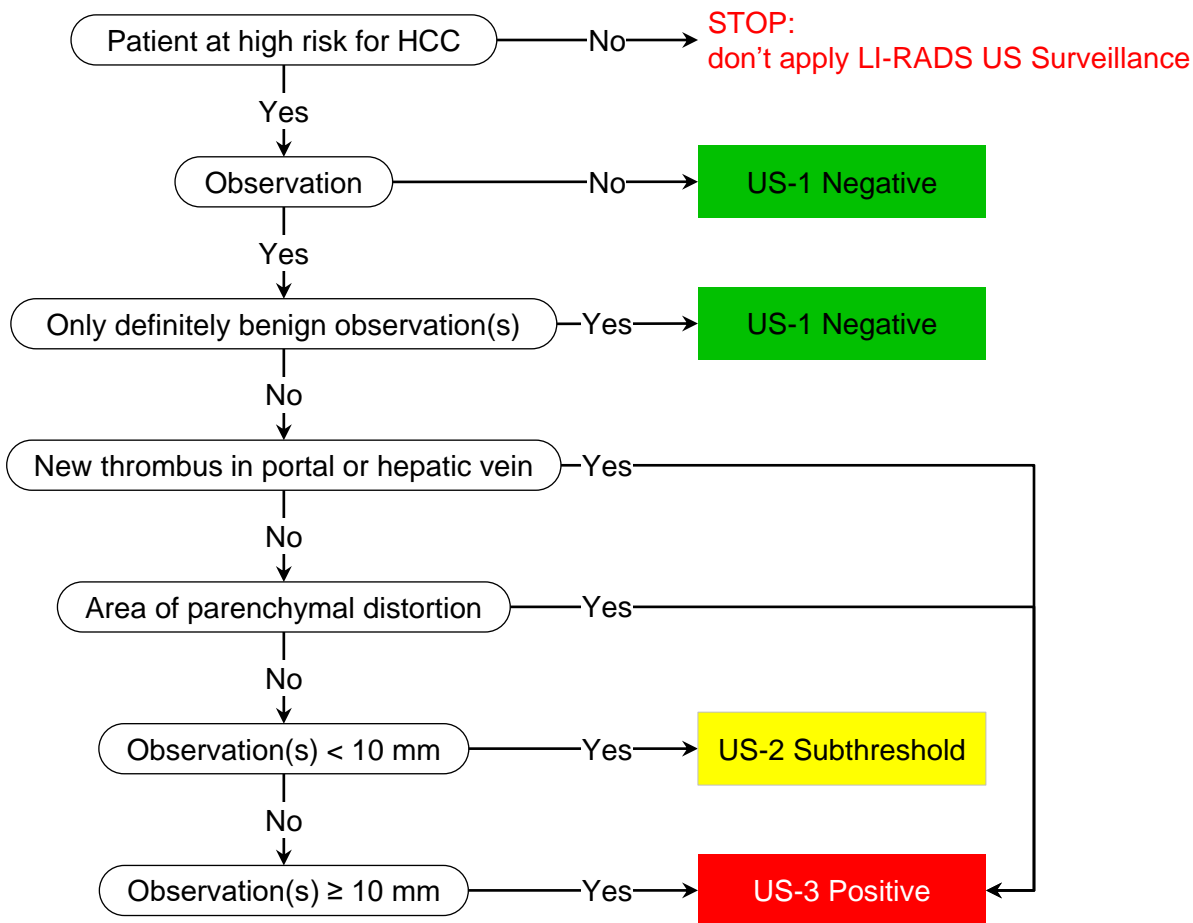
Patient at high risk for HCC
No
STOP:
don’t apply LI-RADS US Surveillance

Yes

Observation
No
US-1 Negative

Yes

Only definitely benign observation(s)
Yes
US-1 Negative

No

New thrombus in portal or hepatic vein
Yes

No

Area of parenchymal distortion
Yes

No

Observation(s) < 10 mm
Yes
US-2 Subthreshold

No

Observation(s) ≥ 10 mm
Yes
US-3 Positive